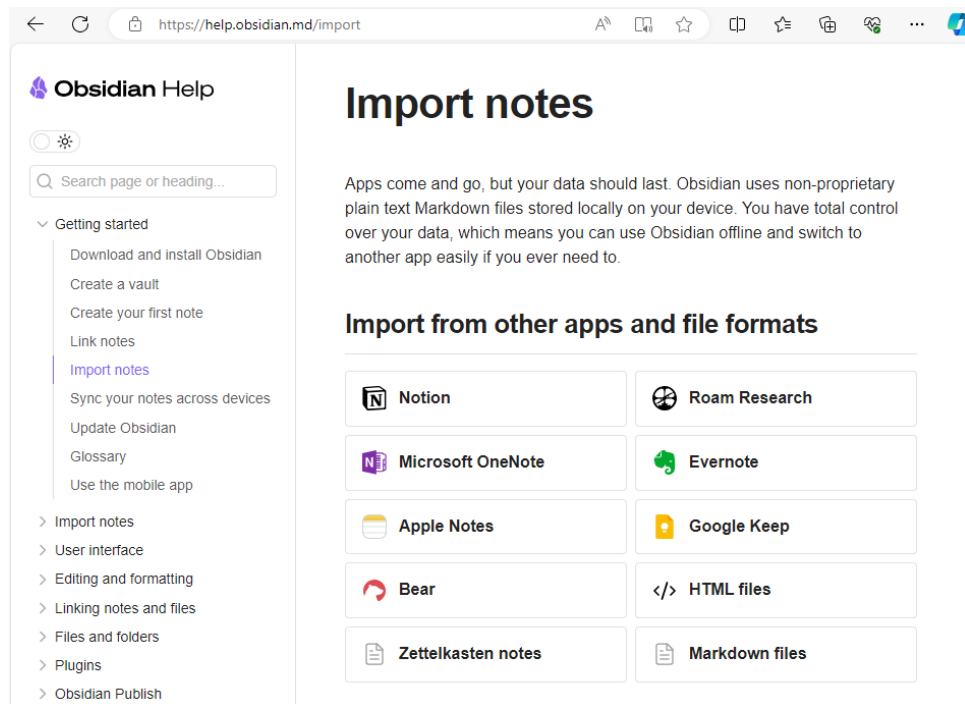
https://help.obsidian.md/import

Obsidian Help

Search page or heading...

Getting started
Download and install Obsidian
Create a vault
Create your first note
Link notes
Import notes
Sync your notes across devices
Update Obsidian
Glossary
Use the mobile app
Import notes
User interface
Editing and formatting
Linking notes and files
Files and folders
Plugins
Obsidian Publish

Import notes

Apps come and go, but your data should last. Obsidian uses non-proprietary plain text Markdown files stored locally on your device. You have total control over your data, which means you can use Obsidian offline and switch to another app easily if you ever need to.

Import from other apps and file formats

| | |
|---|---|
| Notion | Roam Research |
| Microsoft OneNote | Evernote |
| Apple Notes | Google Keep |
| Bear | HTML files |
| Zettelkasten notes | Markdown files |